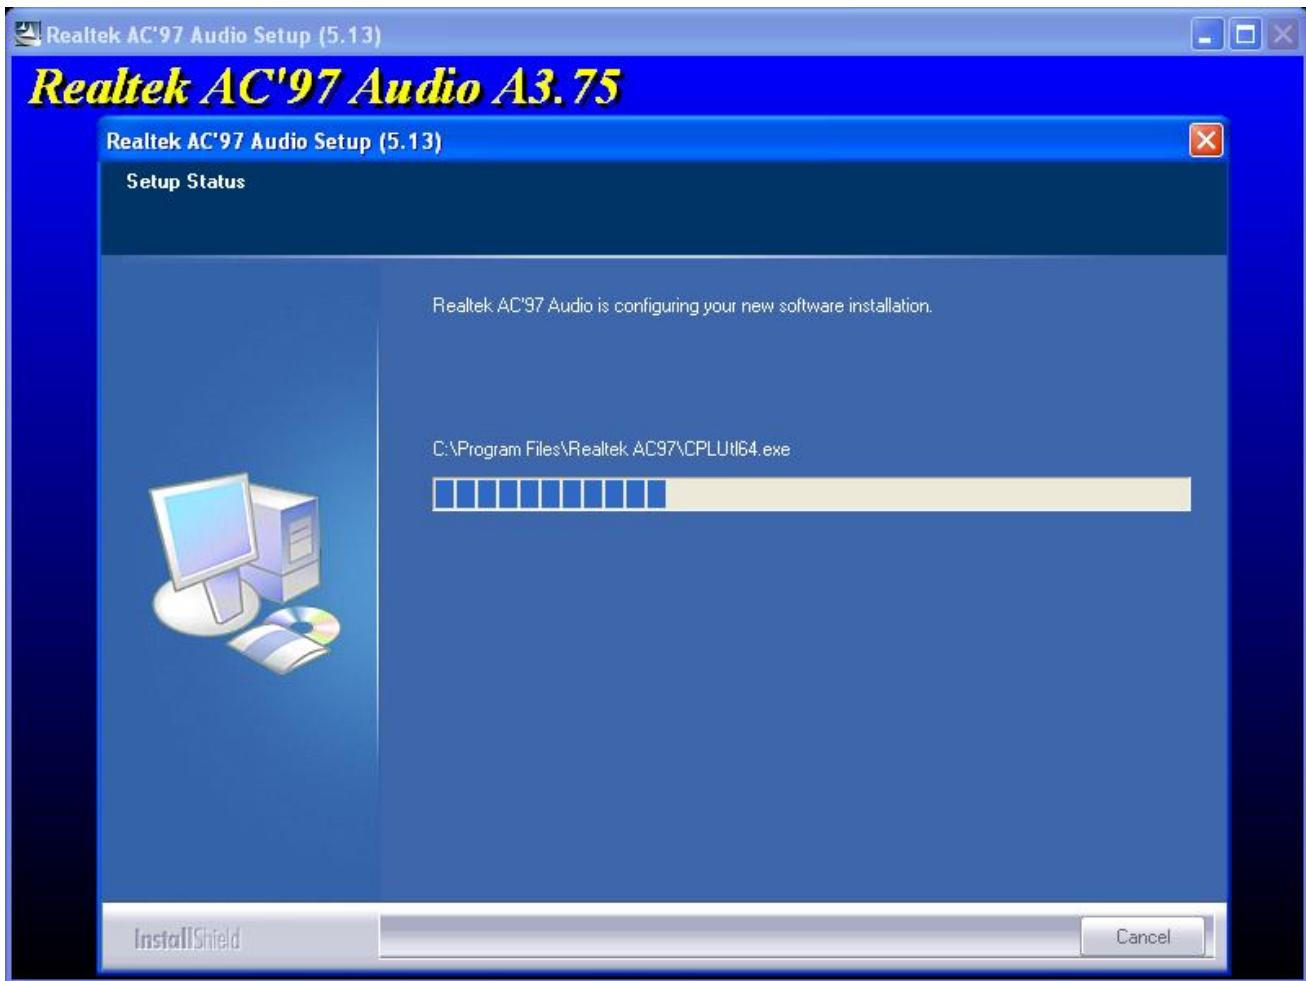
Realtek AC'97 Audio Setup (5.13)

Realtek AC'97 Audio A3.75

Realtek AC'97 Audio Setup (5.13)

Setup Status

Realtek AC'97 Audio is configuring your new software installation.

C:\Program Files\Realtek AC97\CPLUtl64.exe

InstallShield

Cancel